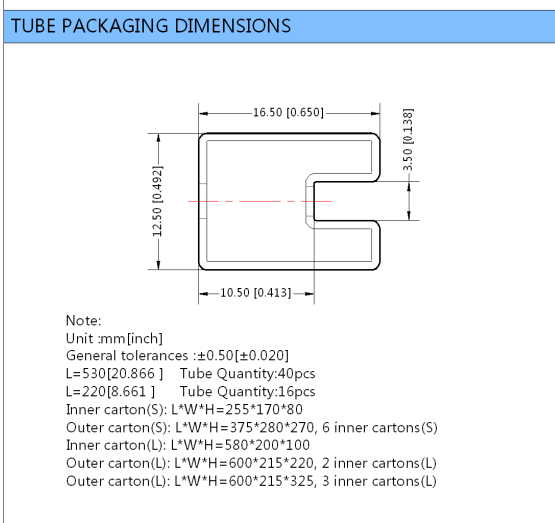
TUBE PACKAGING DIMENSIONS

16.50 [0.650]

3.50 [0.138]

12.50 [0.492]

10.50 [0.413]

Note:
Unit :mm[inch]
General tolerances :±0.50[±0.020]
L=530[20.866 ]  Tube Quantity:40pcs
L=220[8.661 ]  Tube Quantity:16pcs
Inner carton(S): L*W*H=255*170*80
Outer carton(S): L*W*H=375*280*270, 6 inner cartons(S)
Inner carton(L): L*W*H=580*200*100
Outer carton(L): L*W*H=600*215*220, 2 inner cartons(L)
Outer carton(L): L*W*H=600*215*325, 3 inner cartons(L)